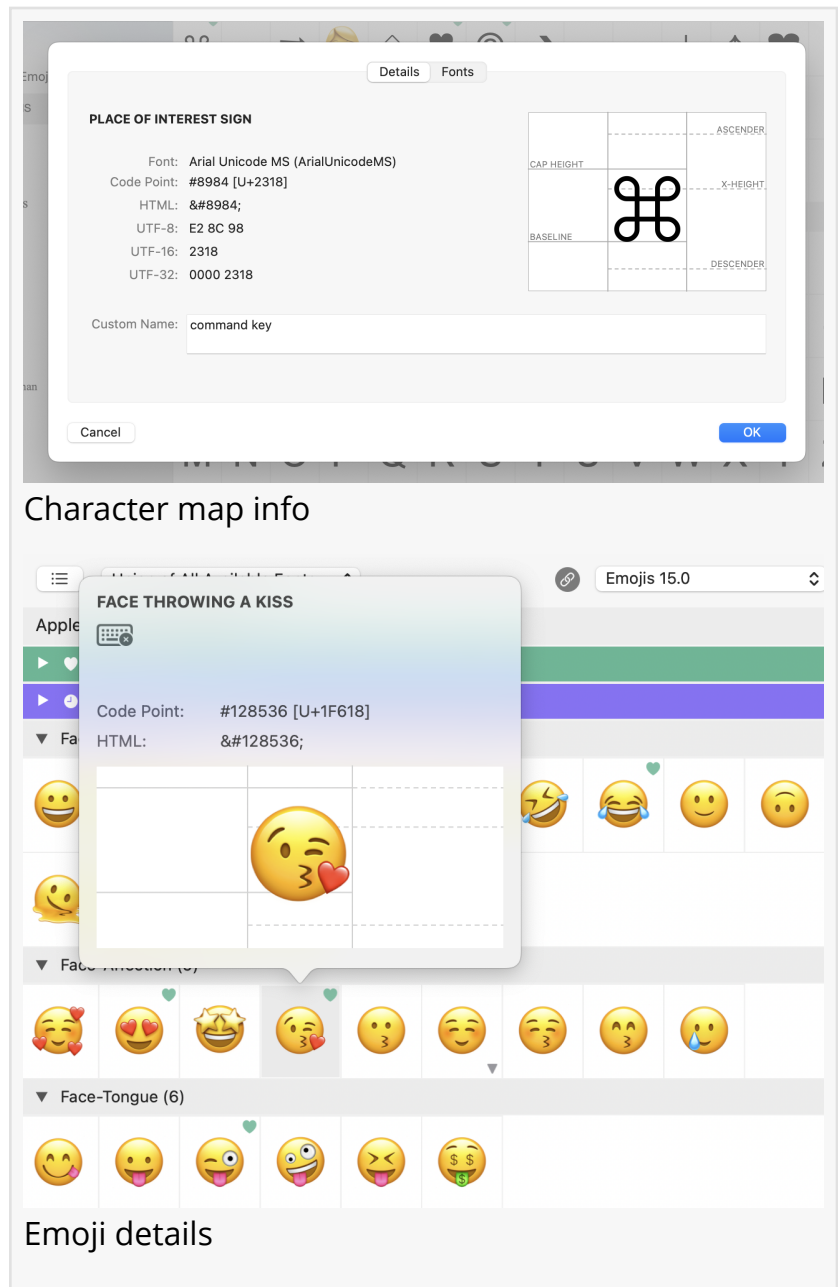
Details Fonts

PLACE OF INTEREST SIGN

Font: Arial Unicode MS (ArialUnicodeMS)
Code Point: #8984 [U+2318]
HTML: &#8984;
UTF-8: E2 8C 98
UTF-16: 2318
UTF-32: 0000 2318

ASCENDER
CAP HEIGHT
X-HEIGHT
BASELINE
DESCENDER

⌘

Custom Name: command key

Cancel
OK

Character map info

Emojis 15.0

Apple

FACE THROWING A KISS

Code Point: #128536 [U+1F618]
HTML: &#128536;

Face-Affection (9)

Face-Tongue (6)

Emoji details